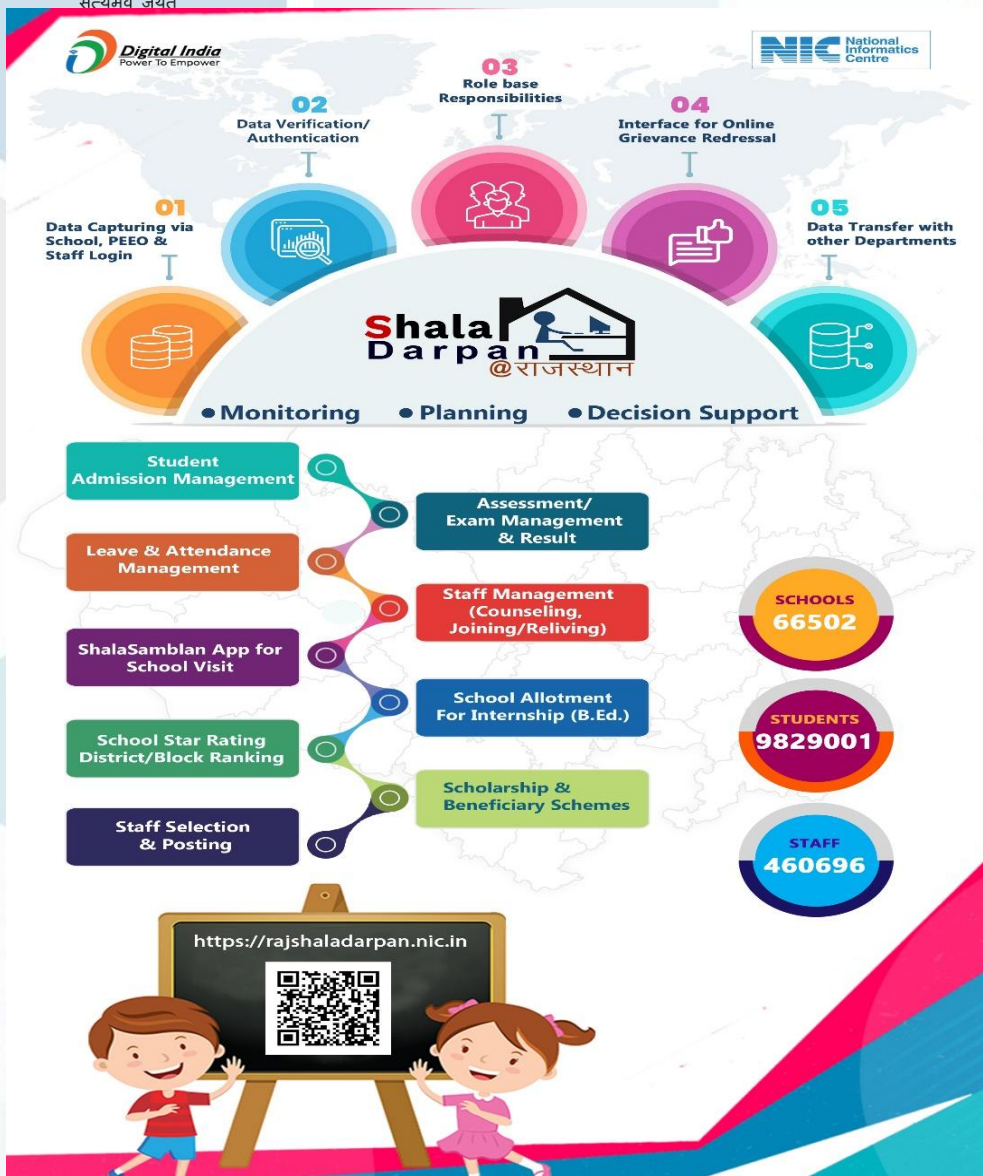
सत्यमेव जयते

Digital India
Power To Empower

NIC National Informatics Centre

01
Data Capturing via School, PEEO & Staff Login

02
Data Verification/ Authentication

03
Role base Responsibilities

04
Interface for Online Grievance Redressal

05
Data Transfer with other Departments

Shala Darpan @राजस्थान

• Monitoring • Planning • Decision Support

Student Admission Management

Assessment/ Exam Management & Result

Leave & Attendance Management

Staff Management (Counseling, Joining/Reliving)

ShalaSamblan App for School Visit

School Allotment For Internship (B.Ed.)

School Star Rating District/Block Ranking

Scholarship & Beneficiary Schemes

Staff Selection & Posting

SCHOOLS
66502

STUDENTS
9829001

STAFF
460696

https://rajshaladarpan.nic.in